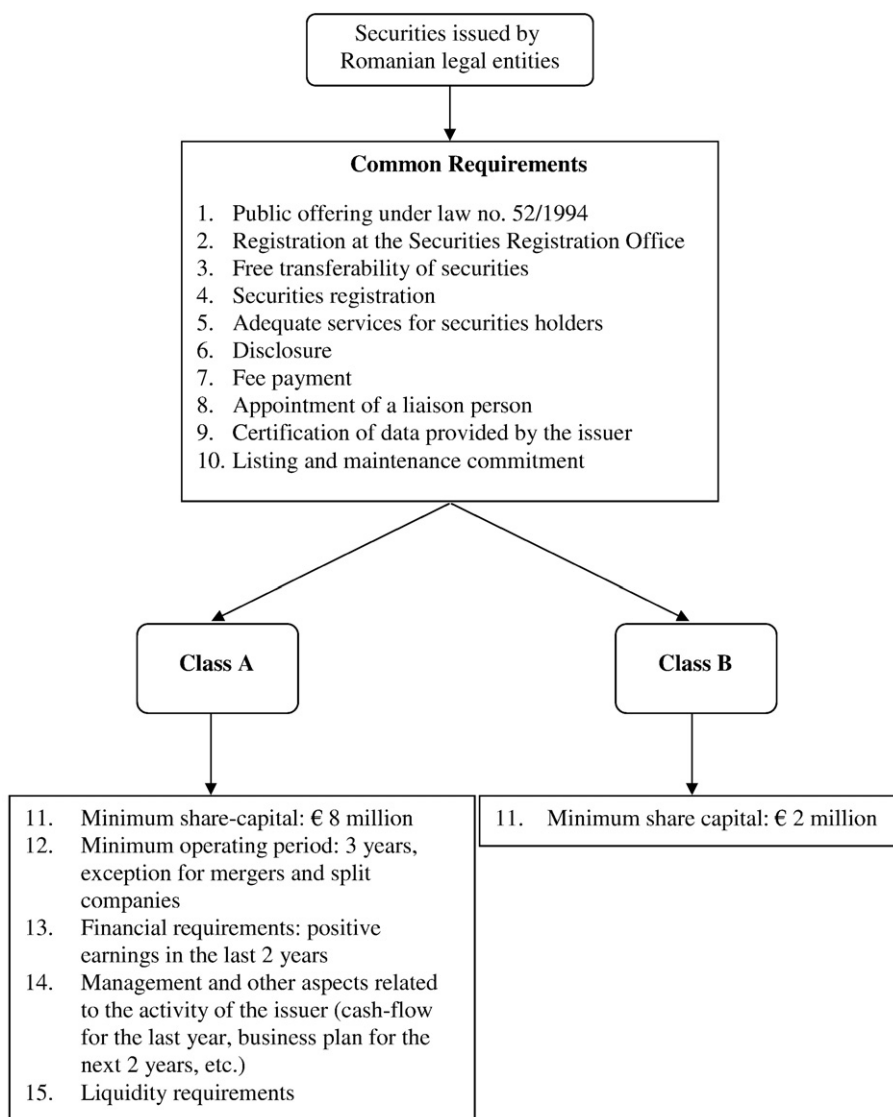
Securities issued by Romanian legal entities

**Common Requirements**

1. Public offering under law no. 52/1994
2. Registration at the Securities Registration Office
3. Free transferability of securities
4. Securities registration
5. Adequate services for securities holders
6. Disclosure
7. Fee payment
8. Appointment of a liaison person
9. Certification of data provided by the issuer
10. Listing and maintenance commitment

**Class A**

**Class B**

11. Minimum share-capital: € 8 million
12. Minimum operating period: 3 years, exception for mergers and split companies
13. Financial requirements: positive earnings in the last 2 years
14. Management and other aspects related to the activity of the issuer (cash-flow for the last year, business plan for the next 2 years, etc.)
15. Liquidity requirements

11. Minimum share capital: € 2 million